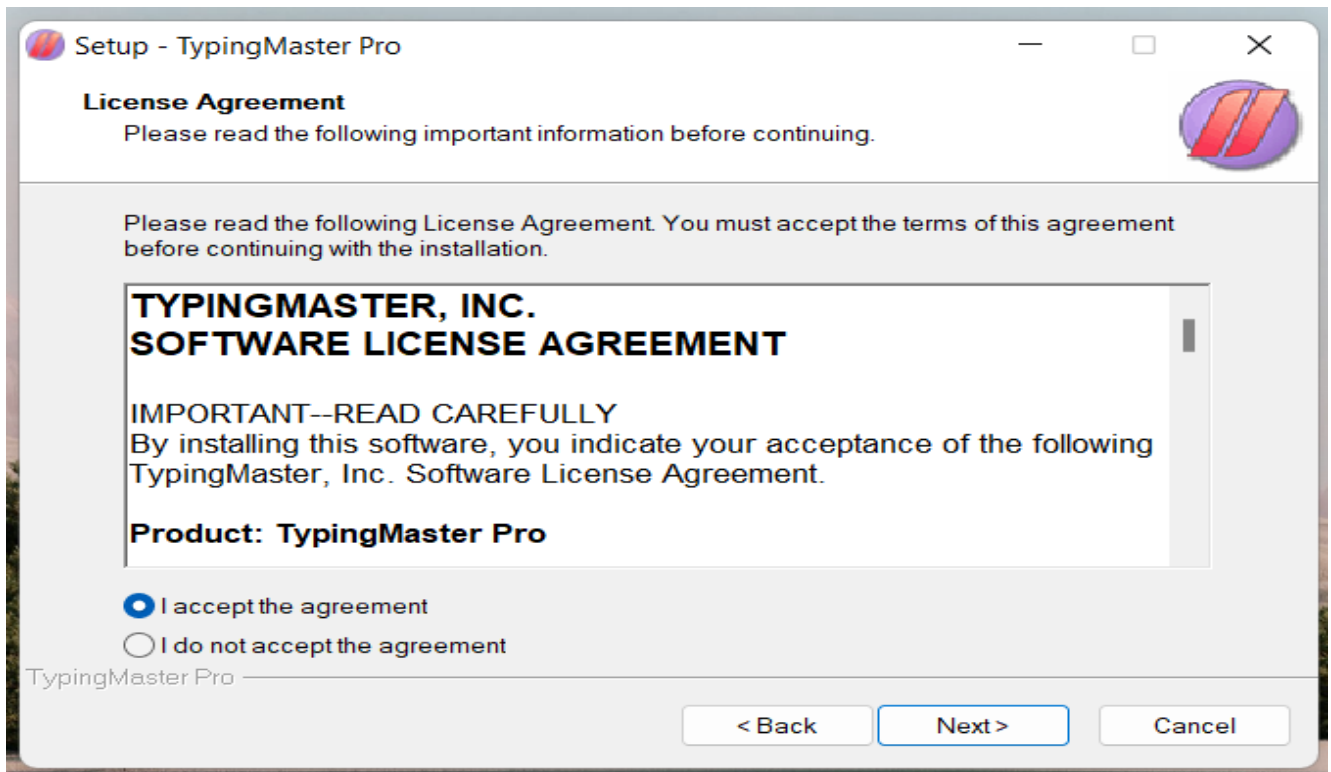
Setup - TypingMaster Pro

License Agreement
Please read the following important information before continuing.

Please read the following License Agreement. You must accept the terms of this agreement before continuing with the installation.

TYPINGMASTER, INC.
SOFTWARE LICENSE AGREEMENT

IMPORTANT--READ CAREFULLY
By installing this software, you indicate your acceptance of the following TypingMaster, Inc. Software License Agreement.

Product: TypingMaster Pro

I accept the agreement
I do not accept the agreement

TypingMaster Pro

< Back
Next >
Cancel